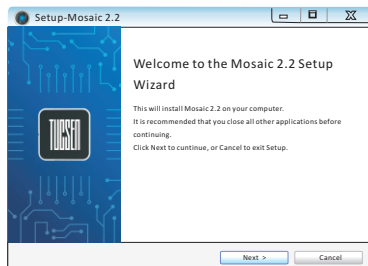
Setup-Mosaic 2.2

TUCSEN

Welcome to the Mosaic 2.2 Setup Wizard

This will install Mosaic 2.2 on your computer.
It is recommended that you close all other applications before continuing.
Click Next to cuntinue, or Cancel to exit Setup.

Next >
Cancel